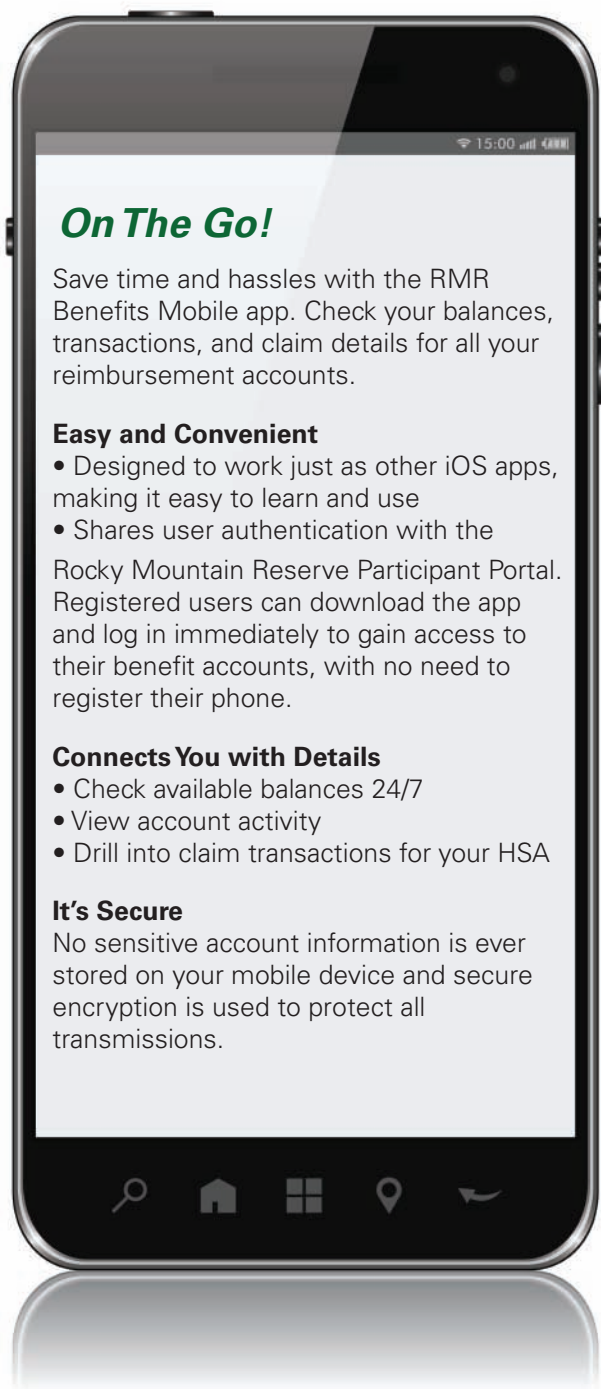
15:00

On The Go!

Save time and hassles with the RMR Benefits Mobile app. Check your balances, transactions, and claim details for all your reimbursement accounts.

Easy and Convenient
• Designed to work just as other iOS apps, making it easy to learn and use
• Shares user authentication with the Rocky Mountain Reserve Participant Portal. Registered users can download the app and log in immediately to gain access to their benefit accounts, with no need to register their phone.

Connects You with Details
• Check available balances 24/7
• View account activity
• Drill into claim transactions for your HSA

It's Secure
No sensitive account information is ever stored on your mobile device and secure encryption is used to protect all transmissions.